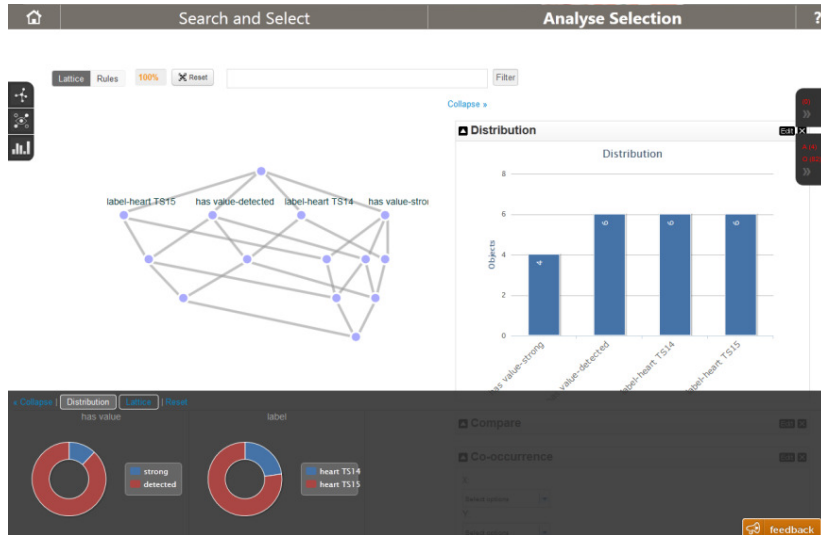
Search and Select

Analyse Selection

?

Lattice Rules 100% Reset Filter

Collapse »

Distribution

Edit

Distribution

8

6

4

2

0

Objects

4

6

6

6

has value-strong

has value-detected

label-heart TS14

label-heart TS15

label-heart TS15 has value-detected label-heart TS14 has value-stro

« Collapse | Distribution Lattice | Reset

has value

label

strong

detected

heart TS14

heart TS15

Compare

Co-occurrence

feedback